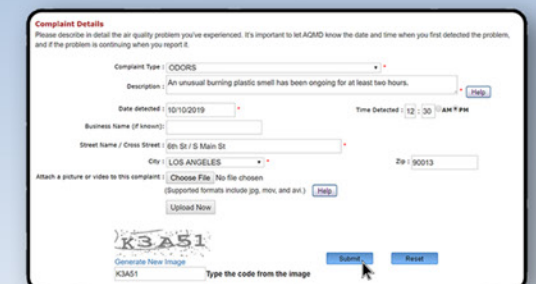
Complaint Details

Please describe in detail the air quality problem you've experienced. It's important to let AQMD know the date and time when you first detected the problem, and if the problem is continuing when you report it.

Complaint Type : ODORS *

Description : An unusual burning plastic smell has been ongoing for at least two hours. * Help

Date detected : 10/10/2019 *

Time Detected : 12 : 30 AM PM

Business Name (if known):

Street Name / Cross Street : 6th St / S Main St *

City : LOS ANGELES *

Zip : 90013

Attach a picture or video to this complaint : Choose File No file chosen

(Supported formats include jpg, mov, and avi.) Help

Upload Now

K3A51

Generate New Image

K3A51 Type the code from the image

Submit

Reset